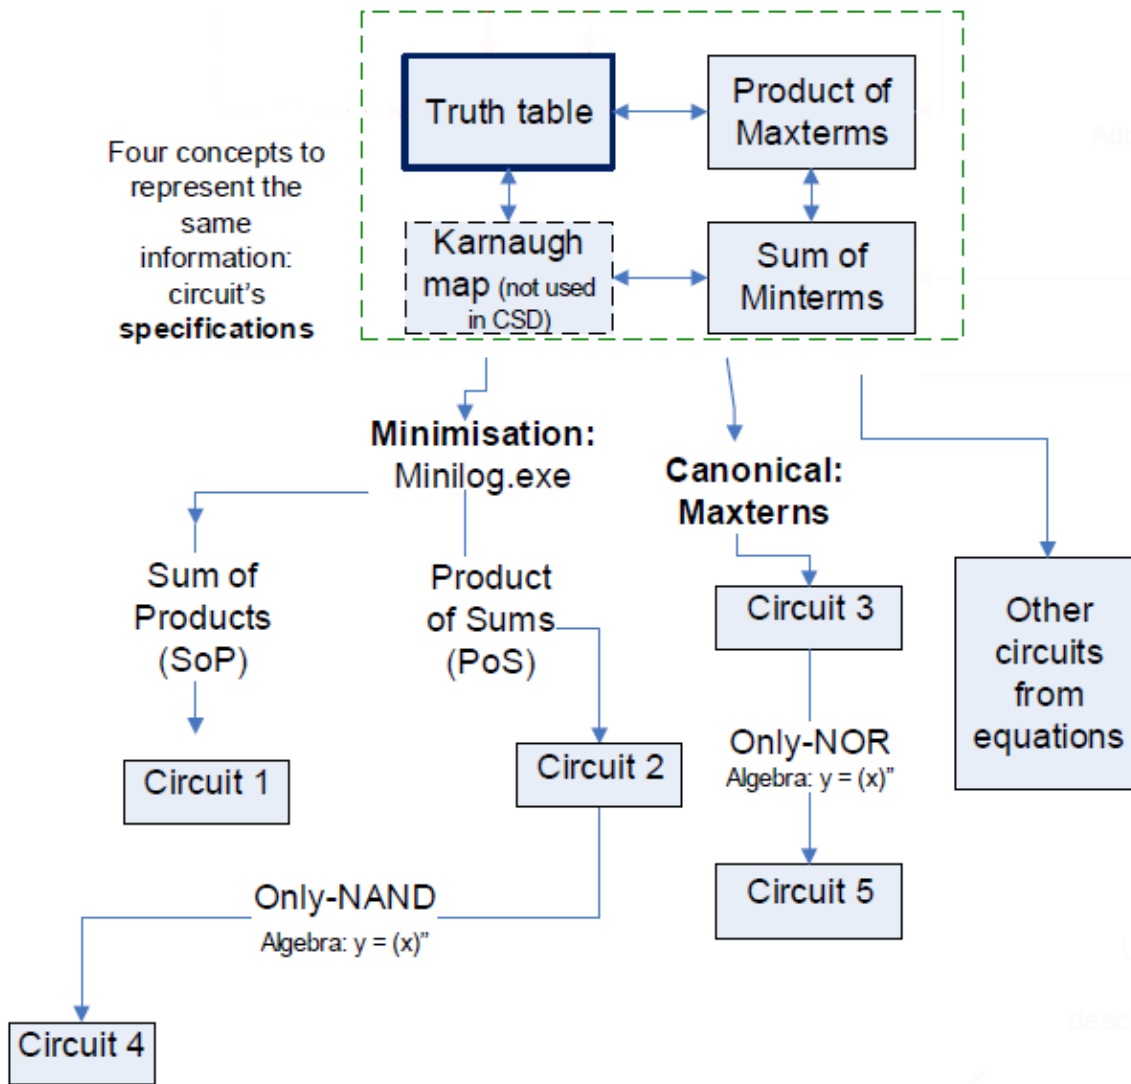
Truth table

Product of Maxterms

Four concepts to represent the same information: circuit's **specifications**

Karnaugh map (not used in CSD)

Sum of Minterms

**Minimisation:** Minilog.exe

**Canonical: Maxterns**

Sum of Products (SoP)

Product of Sums (PoS)

Circuit 3

Other circuits from equations

Circuit 1

Circuit 2

Only-NOR
Algebra: y = (x)''

Circuit 5

Only-NAND
Algebra: y = (x)''

Circuit 4